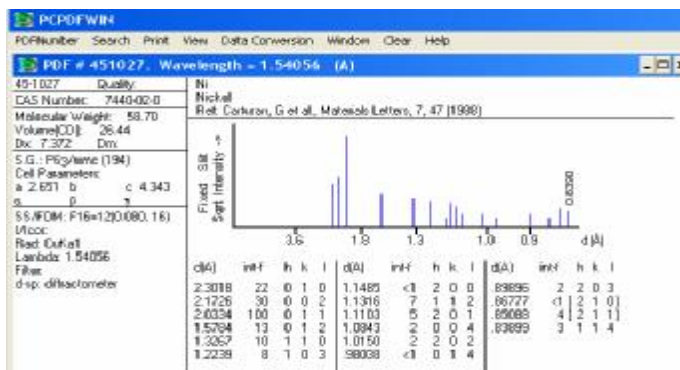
PCPDFWIN

PDFNumber Search Print View Data Conversion Window Clear Help

PDF # 451027, Wavelength = 1.54056 (A)

45-1027 Quality:
CAS Number: 7440-02-0
Molecular Weight: 58.70
Volume[CD]: 26.44
Dx: 7.372 Dm:

S.G.: P63/mmc (194)
Cell Parameters:
a 2.651 b c 4.343
α β γ

SS/FOM: F16=12(0.080, 16)
I/Icor:
Rad: CuKa1
Lambda: 1.54056
Filter:
d-sp: diffractometer

Ni
Nickel
Ref: Carturan, G et all, Materials Letters, 7, 47 (1988)

Fixed Slit Sqrt Intensity →

0.8390

3.6 1.8 1.3 1.0 0.9 d (A)

| d(A) | int-f | h | k | l | d(A) | int-f | h | k | l | d(A) | int-f | h | k | l |
|---|---|---|---|---|---|---|---|---|---|---|---|---|---|---|
| 2.3018 | 22 | 0 | 1 | 0 | 1.1485 | <1 | 2 | 0 | 0 | .89896 | 2 | 2 | 0 | 3 |
| 2.1226 | 30 | 0 | 0 | 2 | 1.1316 | 7 | 1 | 1 | 2 | .86777 | <1 | 2 | 1 | 0 |
| 2.0334 | 100 | 0 | 1 | 1 | 1.1103 | 5 | 2 | 0 | 1 | .85088 | 4 | 2 | 1 | 1 |
| 1.5784 | 13 | 0 | 1 | 2 | 1.0843 | 2 | 0 | 0 | 4 | .83899 | 3 | 1 | 1 | 4 |
| 1.3257 | 10 | 1 | 1 | 0 | 1.0150 | 2 | 2 | 0 | 2 | | | | | |
| 1.2239 | 8 | 1 | 0 | 3 | .98038 | <1 | 0 | 1 | 4 | | | | | |